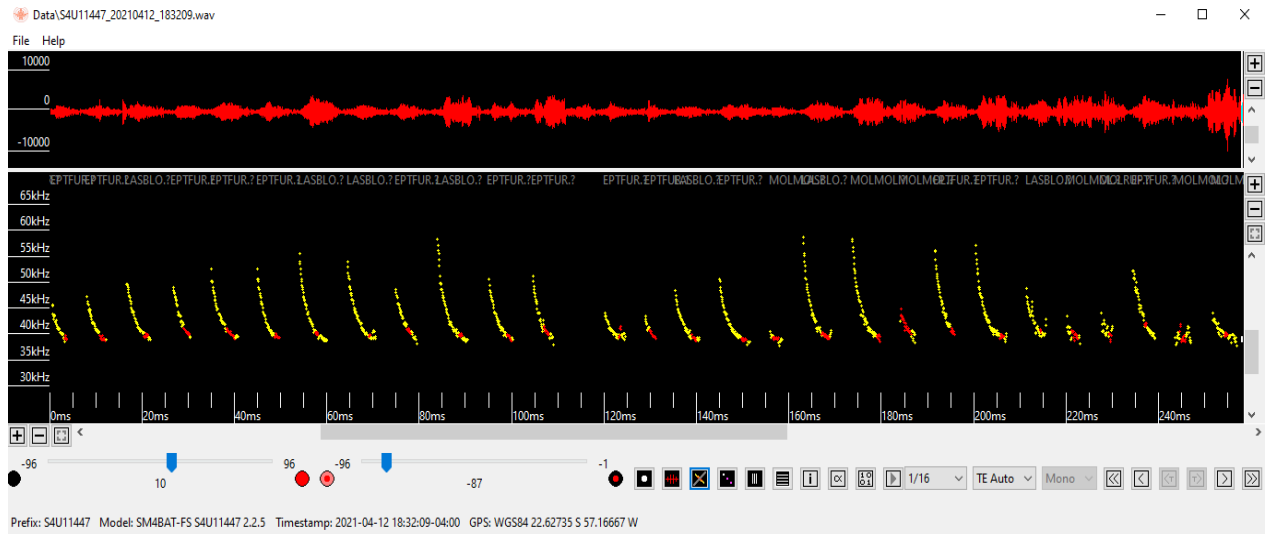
Data\S4U11447_20210412_183209.wav

File Help

10000
0
-10000

EPTFUR.?EPTFUR.?LASBLO.?EPTFUR.?EPTFUR.?EPTFUR.?LASBLO.?LASBLO.?EPTFUR.?LASBLO.? EPTFUR.?EPTFUR.? EPTFUR.?EPTFUR.?LASBLO.?EPTFUR.? MOLMOL.?LASBLO.? MOLMOLMOLMOL.?EPTFUR.?EPTFUR.? LASBLO.?MOLMOL.?MOLRUR.?EPTFUR.?MOLMOL.?

65kHz
60kHz
55kHz
50kHz
45kHz
40kHz
35kHz
30kHz

0ms 20ms 40ms 60ms 80ms 100ms 120ms 140ms 160ms 180ms 200ms 220ms 240ms

-96 96 -96 -1
10 -87

1/16 TE Auto Mono

Prefix: S4U11447 Model: SM4BAT-FS S4U11447 2.2.5 Timestamp: 2021-04-12 18:32:09-04:00 GPS: WGS84 22.62735 S 57.16667 W